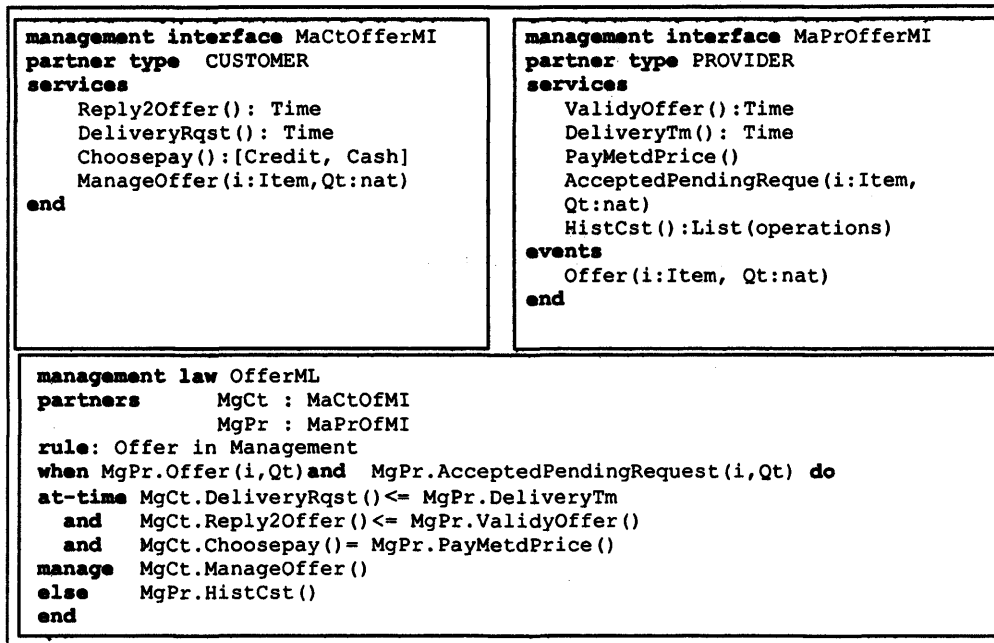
management interface MaCtOfferMI
partner type CUSTOMER
services
Reply2Offer(): Time
DeliveryRqst(): Time
Choosepay():[Credit, Cash]
ManageOffer(i:Item,Qt:nat)
end

management interface MaPrOfferMI
partner type PROVIDER
services
ValidyOffer():Time
DeliveryTm(): Time
PayMetdPrice()
AcceptedPendingReque(i:Item, Qt:nat)
HistCst():List(operations)
events
Offer(i:Item, Qt:nat)
end

management law OfferML
partners MgCt : MaCtOfMI
MgPr : MaPrOfMI
rule: Offer in Management
when MgPr.Offer(i,Qt)and MgPr.AcceptedPendingRequest(i,Qt) do
at-time MgCt.DeliveryRqst()<= MgPr.DeliveryTm
and MgCt.Reply2Offer()<= MgPr.ValidyOffer()
and MgCt.Choosepay()= MgPr.PayMetdPrice()
manage MgCt.ManageOffer()
else MgPr.HistCst()
end